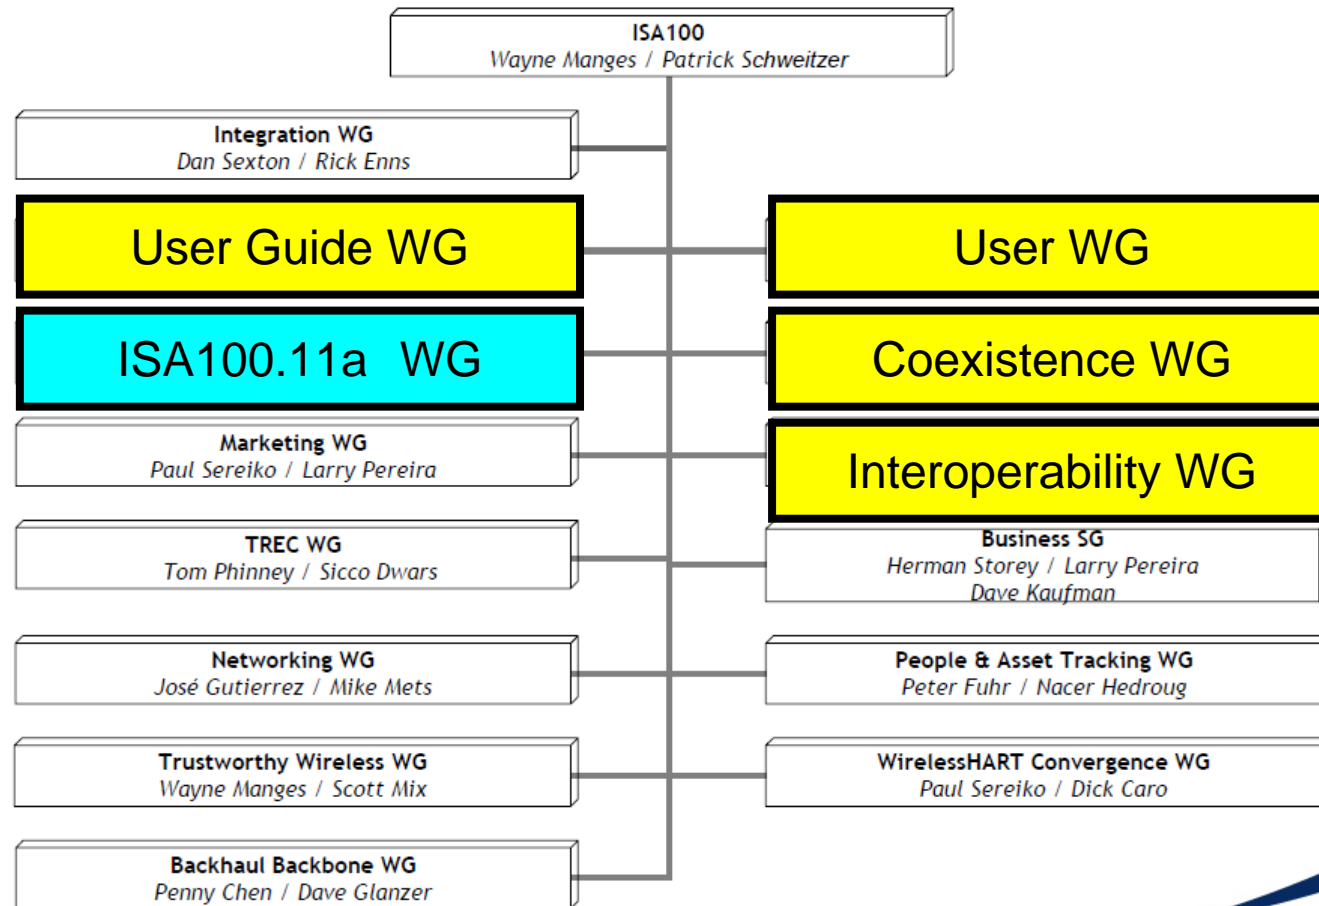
ISA100
Wayne Manges / Patrick Schweitzer

Integration WG
Dan Sexton / Rick Enns

User Guide WG

ISA100.11a WG

Marketing WG
Paul Sereiko / Larry Pereira

TREC WG
Tom Phinney / Sicco Dwars

Networking WG
José Gutierrez / Mike Mets

Trustworthy Wireless WG
Wayne Manges / Scott Mix

Backhaul Backbone WG
Penny Chen / Dave Glanzer

User WG

Coexistence WG

Interoperability WG

Business SG
Herman Storey / Larry Pereira
Dave Kaufman

People & Asset Tracking WG
Peter Fuhr / Nacer Hedroug

WirelessHART Convergence WG
Paul Sereiko / Dick Caro